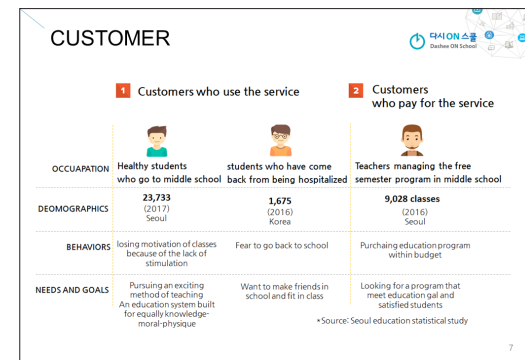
CUSTOMER

다시ON스쿨
Dashee ON School

1 Customers who use the service

2 Customers who pay for the service

| | | | |
|---|---|---|---|
| OCCUAPATION | Healthy students who go to middle school | students who have come back from being hospitalized | Teachers managing the free semester program in middle school |
| DEOMOGRAPHICS | 23,733 (2017) Seoul | 1,675 (2016) Korea | 9,028 classes (2016) Seoul |
| BEHAVIORS | losing motivation of classes because of the lack of stimulation | Fear to go back to school | Purchaing education program within budget |
| NEEDS AND GOALS | Pursuing an exciting method of teaching An education system built for equally knowledge-moral-physique | Want to make friends in school and fit in class | Looking for a program that meet education gal and satisfied students |

*Source: Seoul education statistical study

7